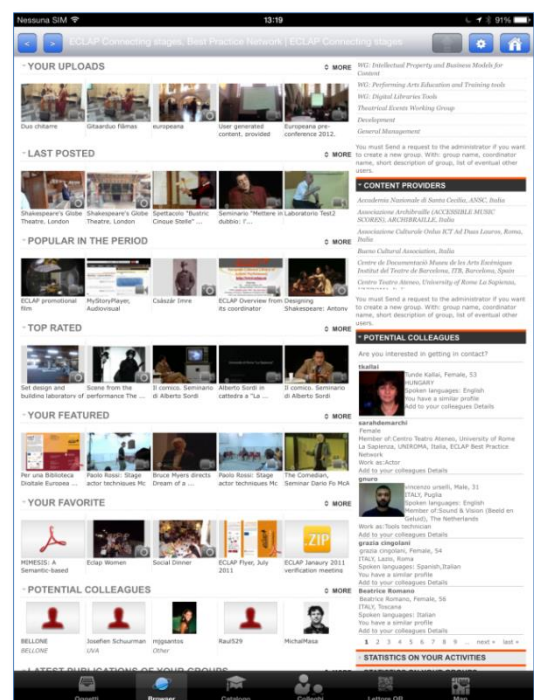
Nessuna SIM 13:19 91%

ECLAP Connecting stages, Best Practice Network | ECLAP Connecting stages

YOUR UPLOADS MORE

Duo chitarre | Gitaarduo filmas | europeana | User generated content, provided | Europeana pre-conference 2012.

LAST POSTED MORE

Shakespeare's Globe Theatre, London | Shakespeare's Globe Theatre, London | Spettacolo "Bustric Cinque Stelle" ... | Seminario "Mettere in dubbio: l'... | Laboratorio Test2

POPULAR IN THE PERIOD MORE

ECLAP promotional film | MyStoryPlayer, Audiovisual | Császár Imre | ECLAP Overview from its coordinator | Designing Shakespeare: Antony

TOP RATED MORE

Set design and building laboratory of | Scene from the performance The ... | Il comico. Seminario di Alberto Sordi | Alberto Sordi in cattedra a "La ... | Il comico. Seminario di Alberto Sordi

YOUR FEATURED MORE

Per una Biblioteca Digitale Europea ... | Paolo Rossi: Stage actor techniques Mc | Bruce Myers directs Dream of a ... | Paolo Rossi: Stage actor techniques Mc | The Comedian, Seminar Dario Fo McA

YOUR FAVORITE MORE

MIMESIS: A Semantic-based | Eclap Women | Social Dinner | ECLAP Flyer, July 2011 | ECLAP Janaury 2011 verification meeting

POTENTIAL COLLEAGUES MORE

BELLONE BELLONE | Josefien Schuurman UVA | mjgsantos Other | Raul529 | MichalMasa

LATEST PUBLICATIONS OF YOUR GROUPS

WG: Intellectual Property and Business Models for Content
WG: Performing Arts Education and Training tools
WG: Digital Libraries Tools
Theatrical Events Working Group
Development
General Management

You must Send a request to the administrator if you want to create a new group. With: group name, coordinator name, short description of group, list of eventual other users.

CONTENT PROVIDERS

Accademia Nazionale di Santa Cecilia, ANSC, Italia
Associazione Archibraille (ACCESSIBLE MUSIC SCORES), ARCHIBRAILLE, Italia
Associazione Culturale Onlus ICT Ad Duas Lauros, Roma, Italia
Buono Cultural Association, Italia
Centre de Documentació Museu de les Arts Escèniques Institut del Teatre de Barcelona, ITB, Barcelona, Spain
Centro Teatro Ateneo, University of Rome La Sapienza,

You must Send a request to the administrator if you want to create a new group. With: group name, coordinator name, short description of group, list of eventual other users.

POTENTIAL COLLEAGUES

Are you interested in getting in contact?

tkallai
Tunde Kallai, Female, 53
HUNGARY
Spoken languages: English
You have a similar profile
Add to your colleagues Details

sarahdemarchi
Female
Member of:Centro Teatro Ateneo, University of Rome La Sapienza, UNIROMA, Italia, ECLAP Best Practice Network
Work as:Actor
Add to your colleagues Details

gnuro
vincenzo urselli, Male, 31
ITALY, Puglia
Spoken languages: English
Member of:Sound & Vision (Beeld en Geluid), The Netherlands
Work as:Tools technician
Add to your colleagues Details

grazia cingolani
grazia cingolani, Female, 54
ITALY, Lazio, Roma
Spoken languages: Spanish,Italian
You have a similar profile
Add to your colleagues Details

Beatrice Romano
Beatrice Romano, Female, 56
ITALY, Toscana
Spoken languages: Italian
You have a similar profile
Add to your colleagues Details

1 2 3 4 5 6 7 8 9 ... next › last »

STATISTICS ON YOUR ACTIVITIES

Oggetti | Browser | Catalogo | Colleghi | Lettore OR | Mappa